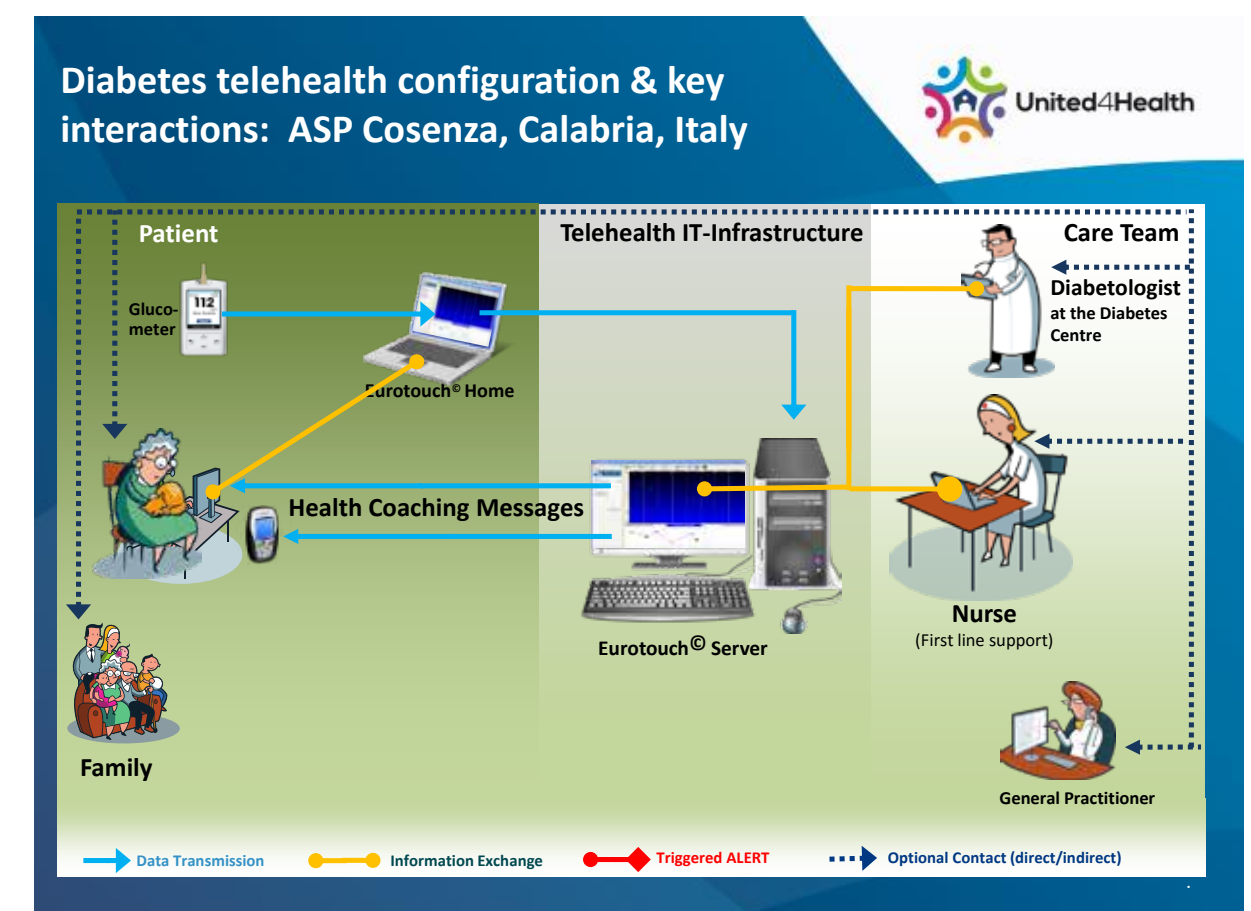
Diabetes telehealth configuration & key interactions: ASP Cosenza, Calabria, Italy

United4Health

Patient

Telehealth IT-Infrastructure

Care Team

Glucometer

112

Eurotouch© Home

Diabetologist at the Diabetes Centre

Health Coaching Messages

Nurse
(First line support)

Eurotouch© Server

Family

General Practitioner

Data Transmission Information Exchange Triggered ALERT Optional Contact (direct/indirect)